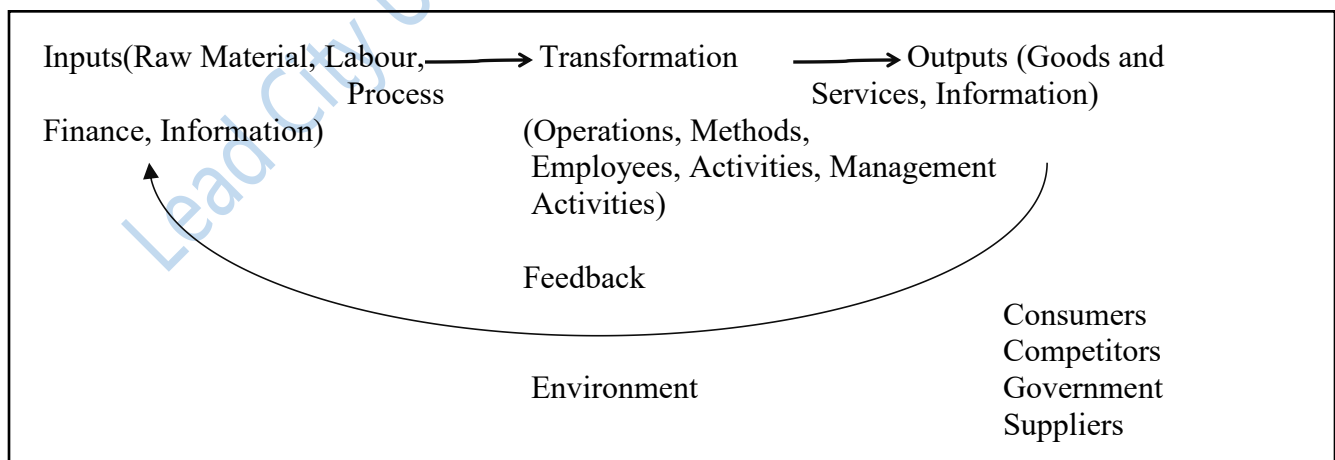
Inputs(Raw Material, Labour, Finance, Information)

Transformation Process

(Operations, Methods, Employees, Activities, Management Activities)

Outputs (Goods and Services, Information)

Feedback

Environment

Consumers
Competitors
Government
Suppliers

Lead City U